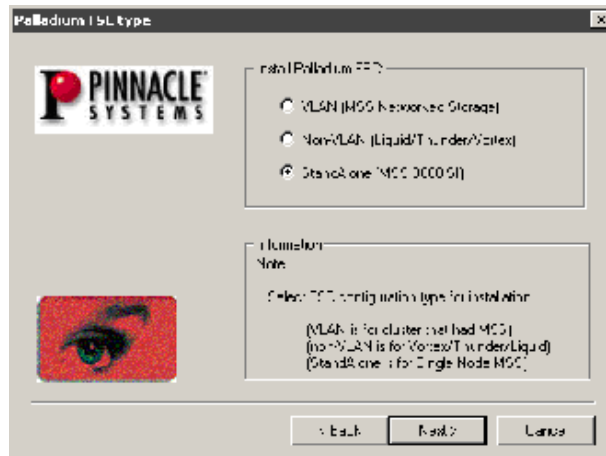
Palladium FSD type

PINNACLE SYSTEMS

Install Palladium FSD

VLAN (MSS Networked Storage)

Non-VLAN (Liquid/Thunder/Vortex)

StandAlone (MSS 8000 SI)

Information

Note:

Select FSD configuration type for installation

(VLAN is for cluster that had MSS)
(non-VLAN is for Vortex/Thunder/Liquid)
(StandAlone is for Single Node MSS)

< Back
Next >
Cancel